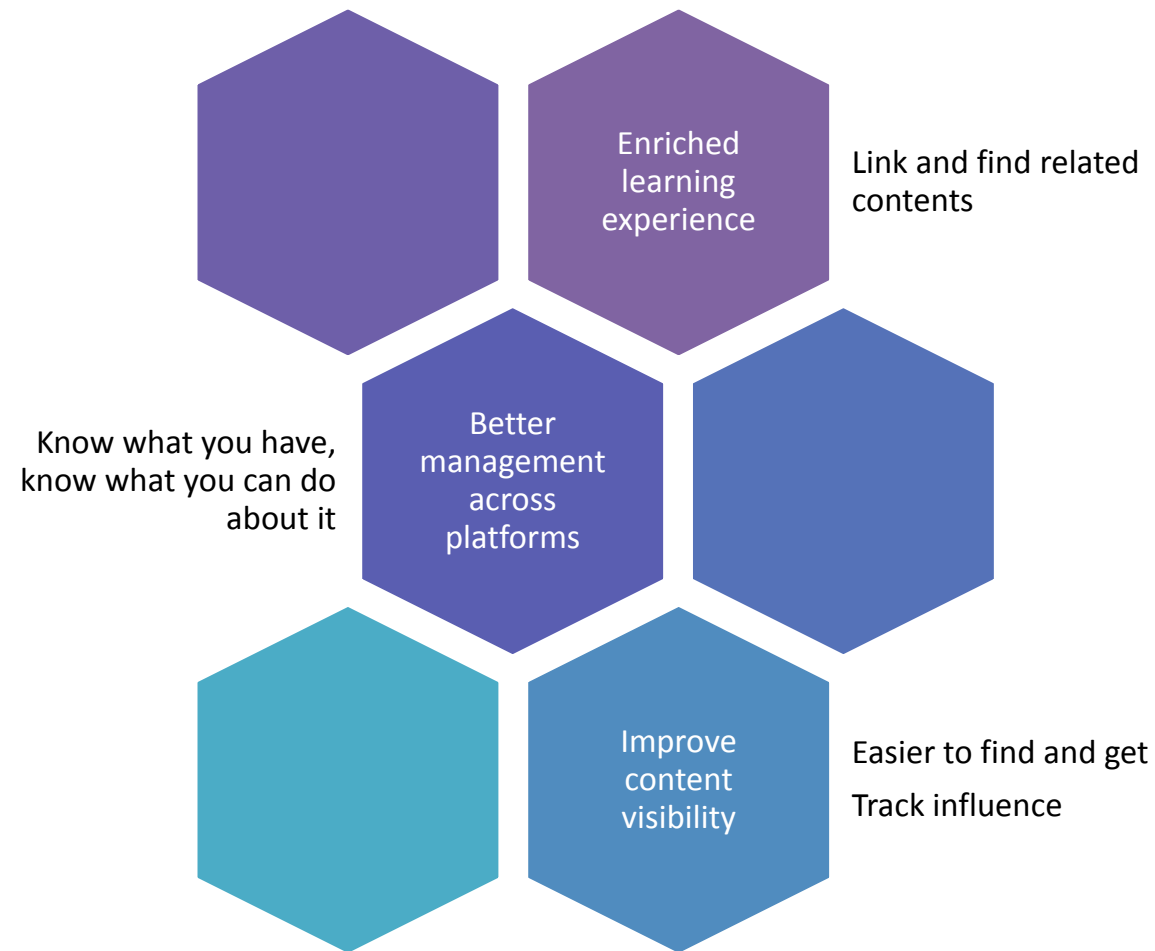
Enriched learning experience

Link and find related contents

Know what you have, know what you can do about it

Better management across platforms

Improve content visibility

Easier to find and get

Track influence